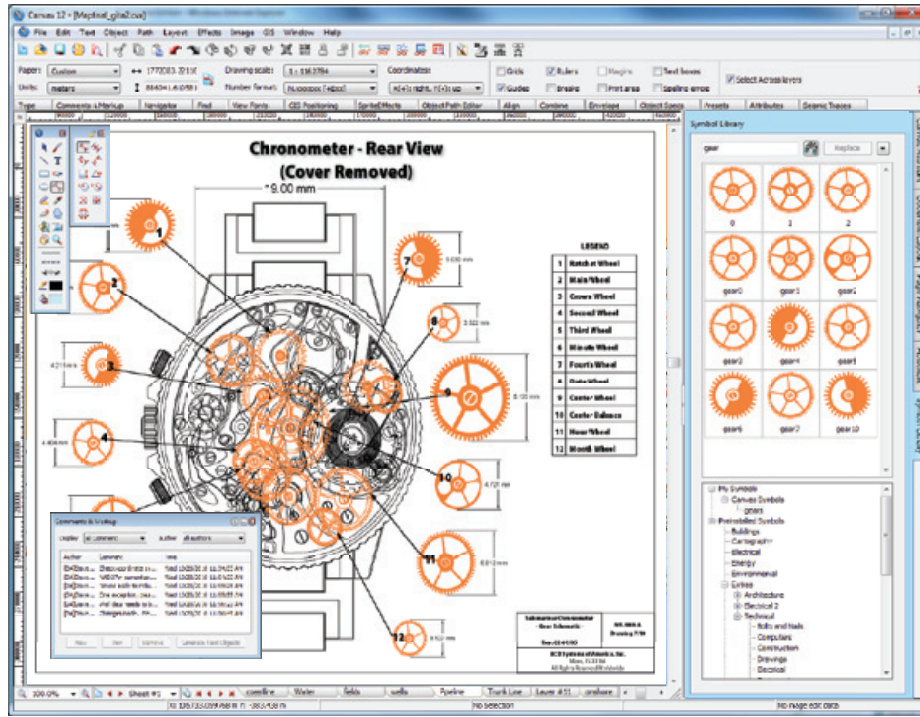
Canvas 12 - [Mapfinal_gita2.cvx]

File Edit Text Object Path Layout Effects Image GIS Window Help

Paper: Custom
Units: meters
Drawing scale: 1 : 1163784
Number format:
Coordinates:
Grids
Rulers
Margins
Text boxes
Select Across layers
Guides
Breaks
Print area
Spelling errors

Type Comments & Markup Navigator Find View Fonts GIS Positioning SpriteEffects Object Path Editor Align Combine Envelope Object Specs Presets Attributes Seismic Traces

Chronometer - Rear View
(Cover Removed)

9.00 mm

LEGEND

| | |
|---|---|
| 1 | Ratchet Wheel |
| 2 | Main Wheel |
| 3 | Crown Wheel |
| 4 | Second Wheel |
| 5 | Third Wheel |
| 6 | Minute Wheel |
| 7 | Fourth Wheel |
| 8 | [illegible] Wheel |
| 9 | Center Wheel |
| 10 | Center Balance |
| 11 | Hour Wheel |
| 12 | Month Wheel |

1
2
3
4
7
8
9
10
11
12

Comments & Markup
Display all comments Author all authors
Author Comment Time
New Edit Remove Generate Text Objects

Symbol Library
gear
Replace
0 1 2
gear0 gear1 gear2
gear3 gear4 gear5
gear6 gear7 gear10

My Symbols
Canvas Symbols
gears
Prebuilt Symbols
Buildings
Cartography
Electrical
Energy
Environmental
Extras
Architecture
Electrical 2
Technical
Bolts and Nails
Computers
Construction
Drawings
Electrical

ACD Systems of America, Inc.

100.0% Sheet #1 coastline Water fields wells Pipeline Trunk Line Layer #11 onshore
No selection
No image edit data